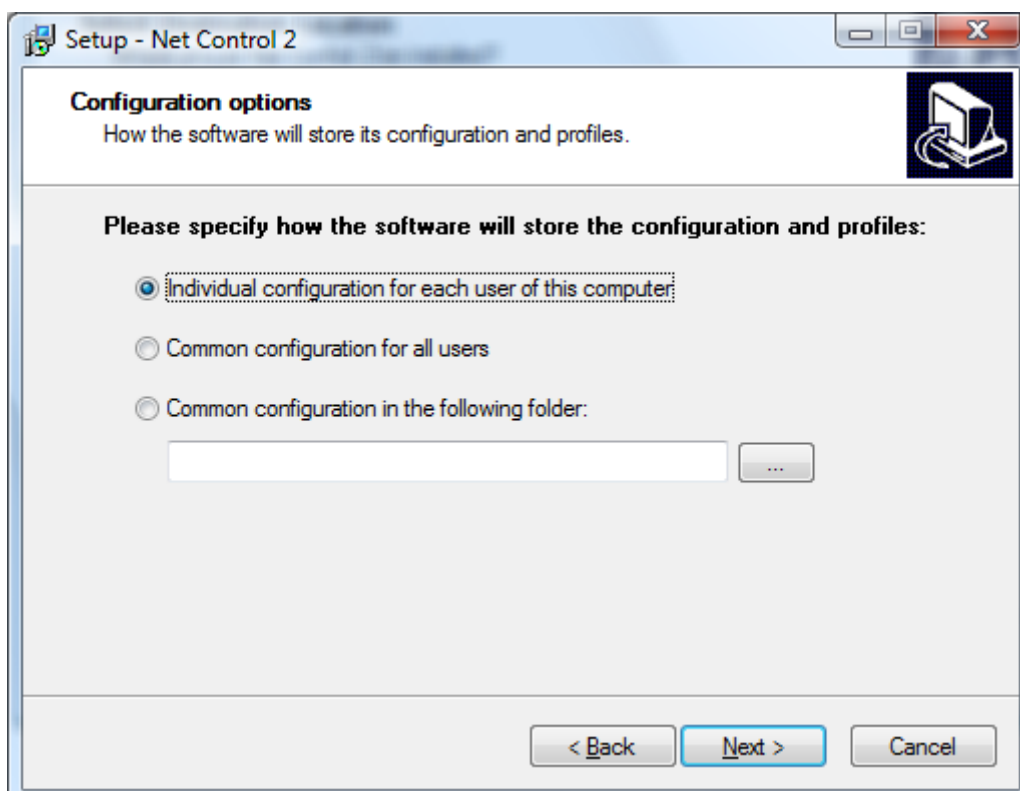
Setup - Net Control 2

Configuration options
How the software will store its configuration and profiles.

Please specify how the software will store the configuration and profiles:

Individual configuration for each user of this computer

Common configuration for all users

Common configuration in the following folder:

...

< Back

Next >

Cancel